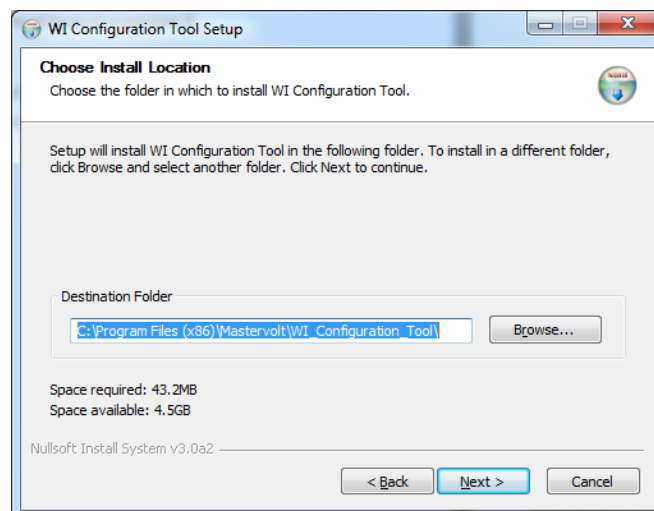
WI Configuration Tool Setup

Choose Install Location

Choose the folder in which to install WI Configuration Tool.

Setup will install WI Configuration Tool in the following folder. To install in a different folder, click Browse and select another folder. Click Next to continue.

Destination Folder

C:\Program Files (x86)\Mastervolt\WI_Configuration_Tool\

Browse...

Space required: 43.2MB
Space available: 4.5GB

Nullsoft Install System v3.0a2

< Back

Next >

Cancel